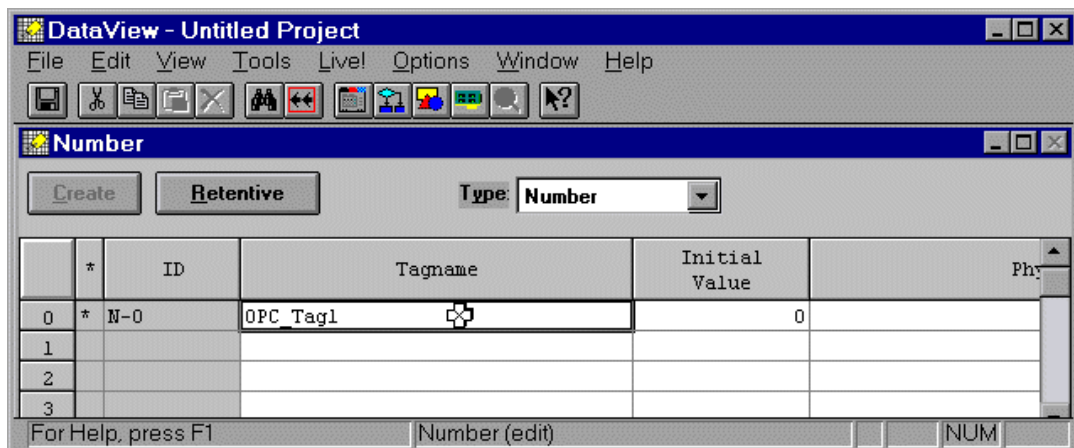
DataView - Untitled Project

File Edit View Tools Live! Options Window Help

Number

Create Retentive Type: Number

| | * | ID | Tagname | Initial Value | Phy |
|---|---|---|---|---|---|
| 0 | * | N-0 | OPC_Tag1 | 0 | |
| 1 | | | | | |
| 2 | | | | | |
| 3 | | | | | |

For Help, press F1 Number (edit) NUM